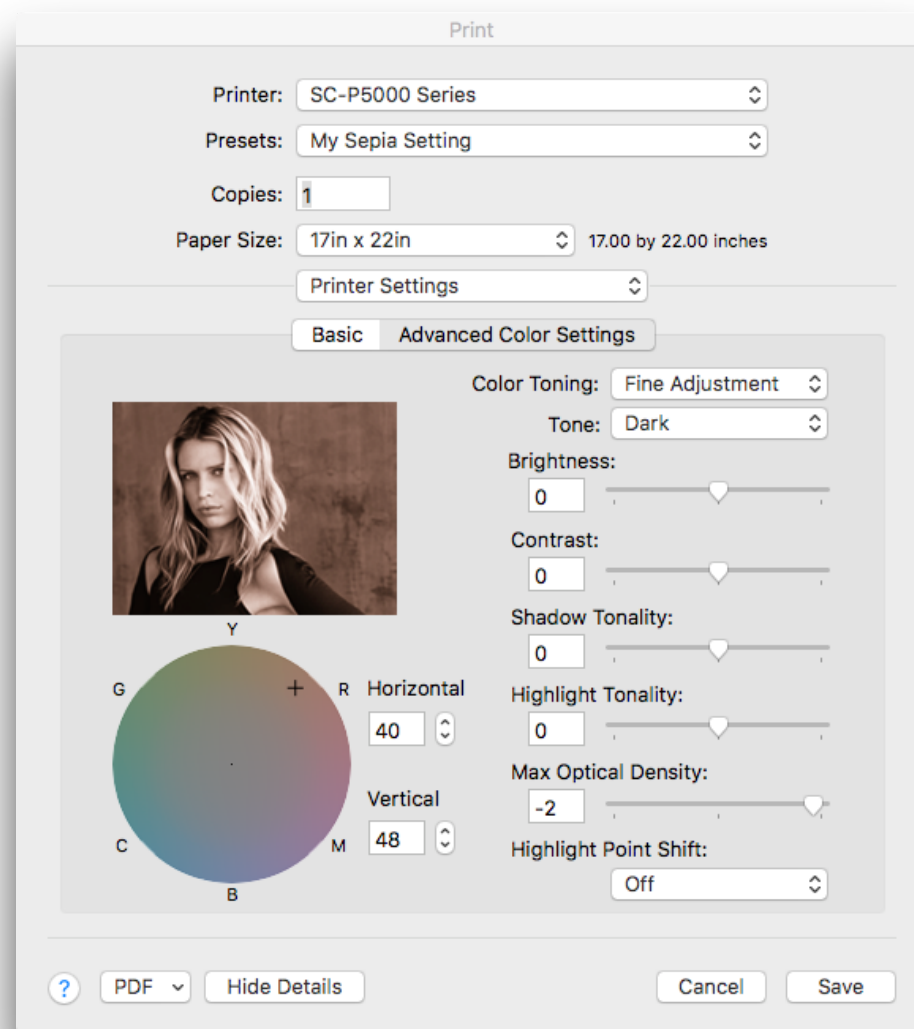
Print

Printer: SC-P5000 Series

Presets: My Sepia Setting

Copies: 1

Paper Size: 17in x 22in 17.00 by 22.00 inches

Printer Settings

Basic Advanced Color Settings

Color Toning: Fine Adjustment

Tone: Dark

Brightness:
0

Contrast:
0

Shadow Tonality:
0

Highlight Tonality:
0

Max Optical Density:
-2

Highlight Point Shift:
Off

Y
G R
C M
B

Horizontal
40

Vertical
48

? PDF Hide Details Cancel Save